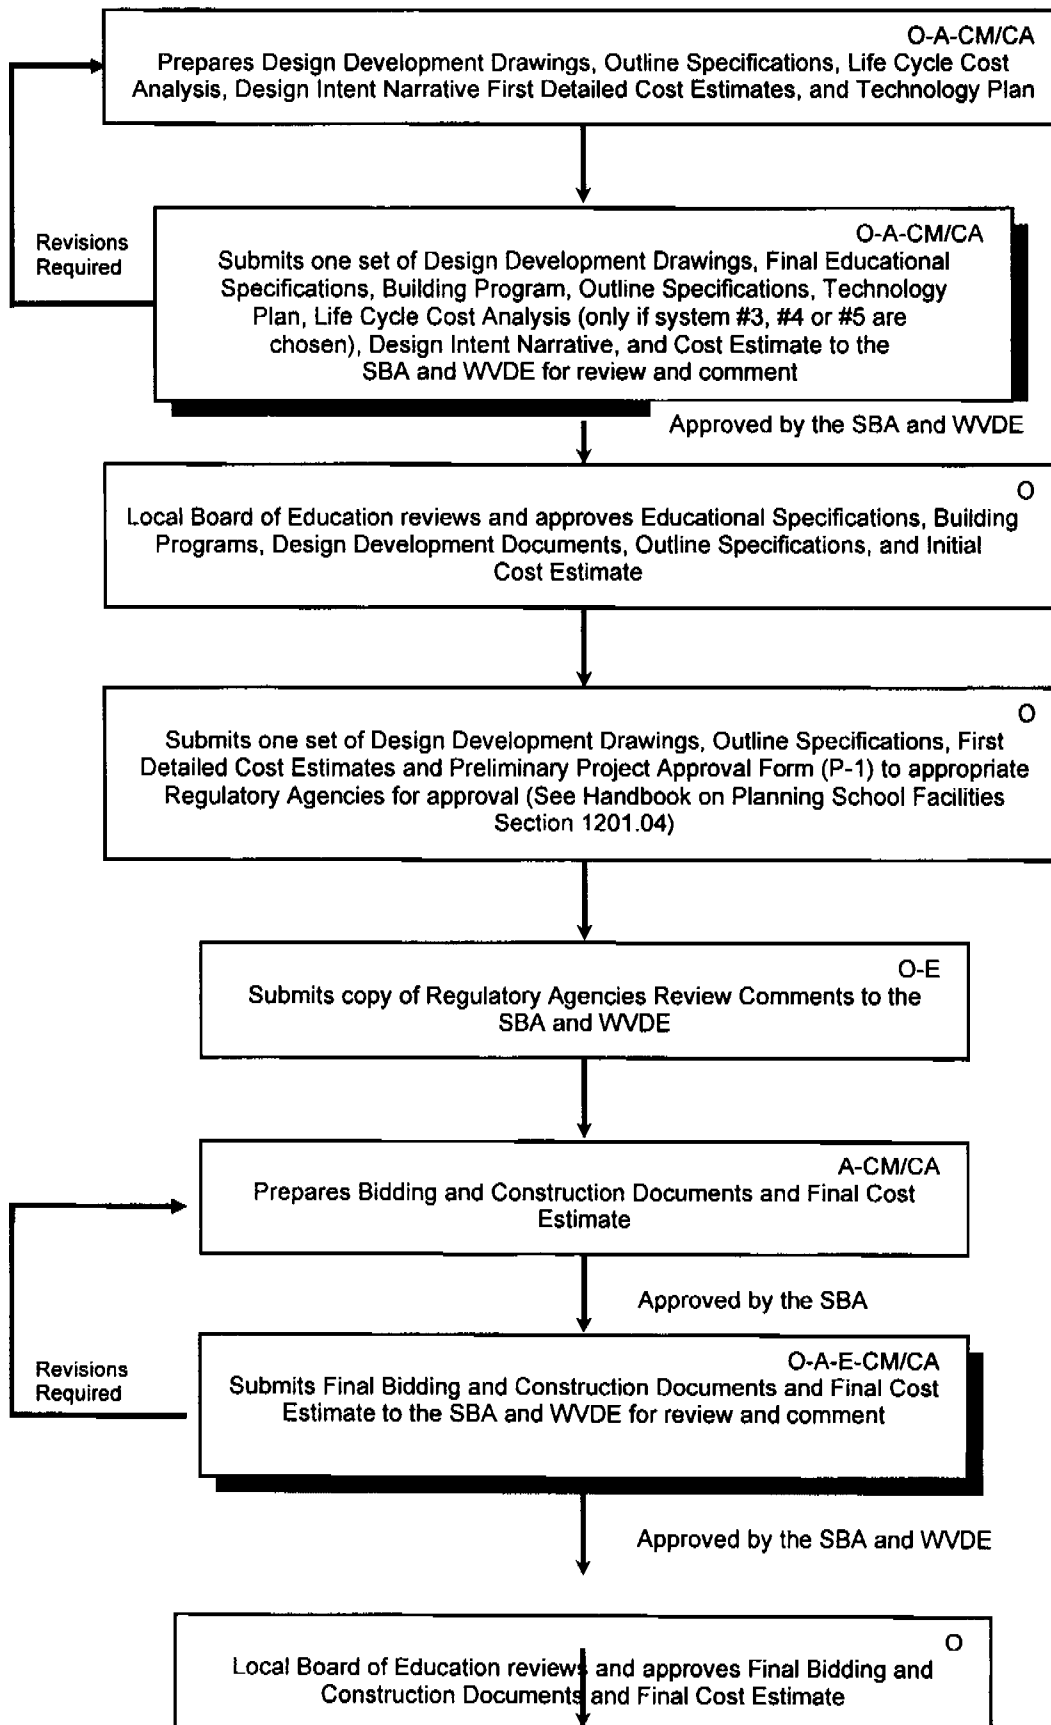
O-A-CM/CA
Prepares Design Development Drawings, Outline Specifications, Life Cycle Cost Analysis, Design Intent Narrative First Detailed Cost Estimates, and Technology Plan

Revisions Required

O-A-CM/CA
Submits one set of Design Development Drawings, Final Educational Specifications, Building Program, Outline Specifications, Technology Plan, Life Cycle Cost Analysis (only if system #3, #4 or #5 are chosen), Design Intent Narrative, and Cost Estimate to the SBA and WVDE for review and comment

Approved by the SBA and WVDE

O
Local Board of Education reviews and approves Educational Specifications, Building Programs, Design Development Documents, Outline Specifications, and Initial Cost Estimate

O
Submits one set of Design Development Drawings, Outline Specifications, First Detailed Cost Estimates and Preliminary Project Approval Form (P-1) to appropriate Regulatory Agencies for approval (See Handbook on Planning School Facilities Section 1201.04)

O-E
Submits copy of Regulatory Agencies Review Comments to the SBA and WVDE

A-CM/CA
Prepares Bidding and Construction Documents and Final Cost Estimate

Approved by the SBA

Revisions Required

O-A-E-CM/CA
Submits Final Bidding and Construction Documents and Final Cost Estimate to the SBA and WVDE for review and comment

Approved by the SBA and WVDE

O
Local Board of Education reviews and approves Final Bidding and Construction Documents and Final Cost Estimate